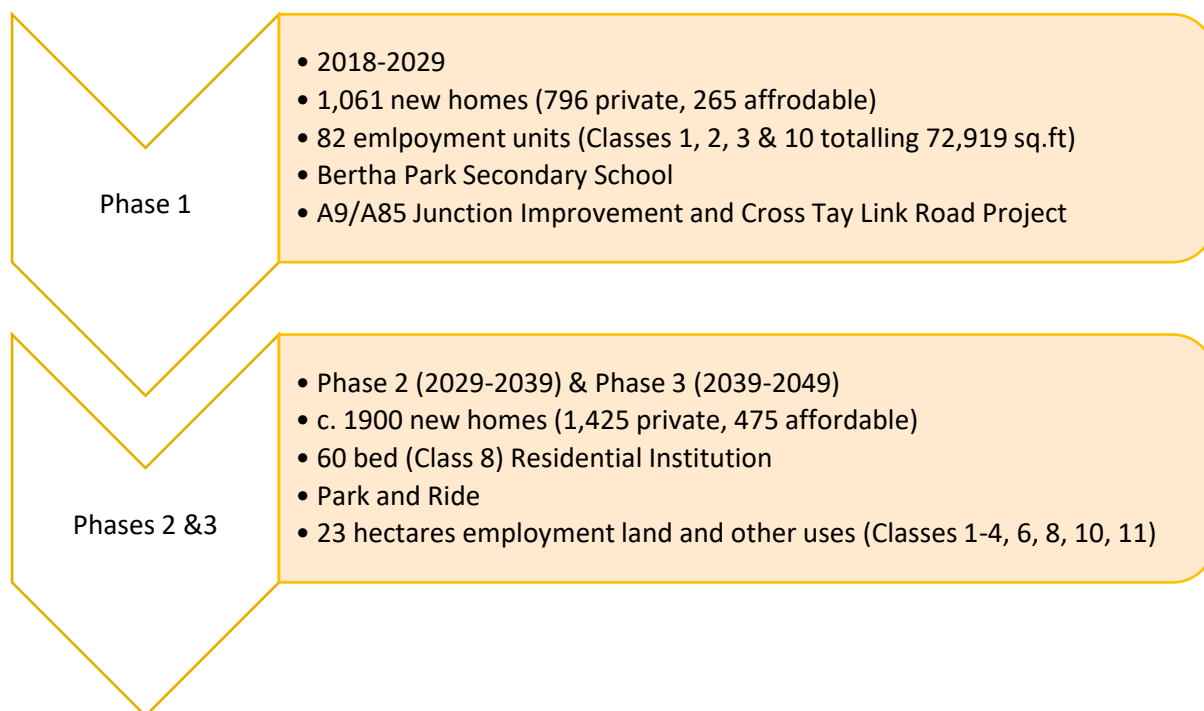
Phase 1

• 2018-2029
• 1,061 new homes (796 private, 265 affrodable)
• 82 emlpoyment units (Classes 1, 2, 3 & 10 totalling 72,919 sq.ft)
• Bertha Park Secondary School
• A9/A85 Junction Improvement and Cross Tay Link Road Project

Phases 2 &3

• Phase 2 (2029-2039) & Phase 3 (2039-2049)
• c. 1900 new homes (1,425 private, 475 affordable)
• 60 bed (Class 8) Residential Institution
• Park and Ride
• 23 hectares employment land and other uses (Classes 1-4, 6, 8, 10, 11)